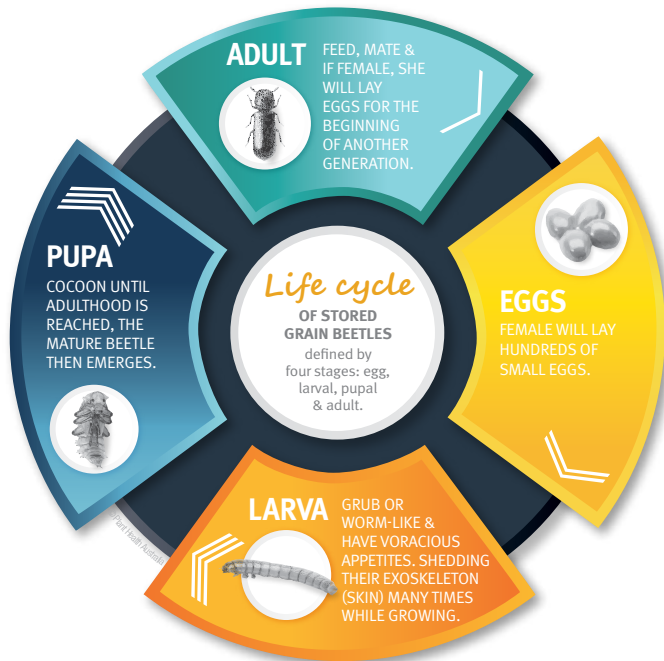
ADULT

FEED, MATE & IF FEMALE, SHE WILL LAY EGGS FOR THE BEGINNING OF ANOTHER GENERATION.

PUPA

COCOON UNTIL ADULTHOOD IS REACHED, THE MATURE BEETLE THEN EMERGES.

Life cycle
OF STORED GRAIN BEETLES
defined by four stages: egg, larval, pupal & adult.

EGGS

FEMALE WILL LAY HUNDREDS OF SMALL EGGS.

LARVA

GRUB OR WORM-LIKE & HAVE VORACIOUS APPETITES. SHEDDING THEIR EXOSKELETON (SKIN) MANY TIMES WHILE GROWING.

© Plant Health Australia